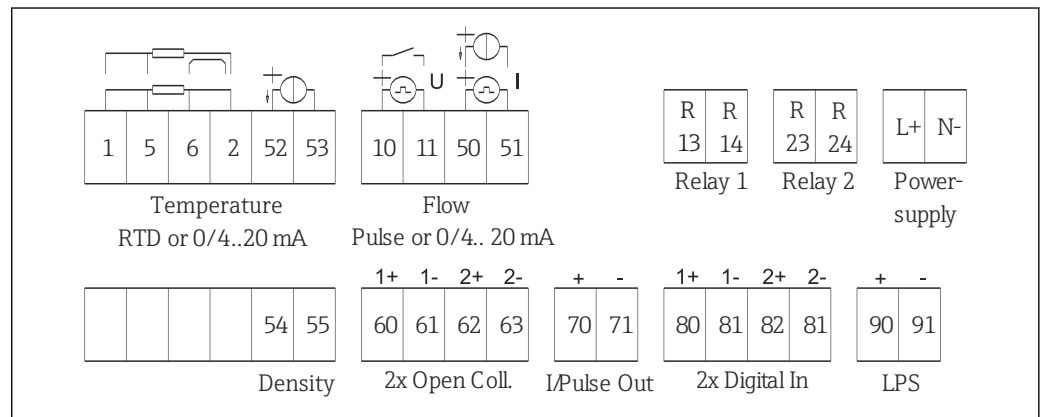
U I

1 5 6 2 52 53

Temperature
RTD or 0/4..20 mA

10 11 50 51

Flow
Pulse or 0/4.. 20 mA

R 13 R 14
Relay 1

R 23 R 24
Relay 2

L+ N-
Power-supply

54 55
Density

1+ 1- 2+ 2-
60 61 62 63
2x Open Coll.

+ -
70 71
I/Pulse Out

1+ 1- 2+ 2-
80 81 82 81
2x Digital In

+ -
90 91
LPS